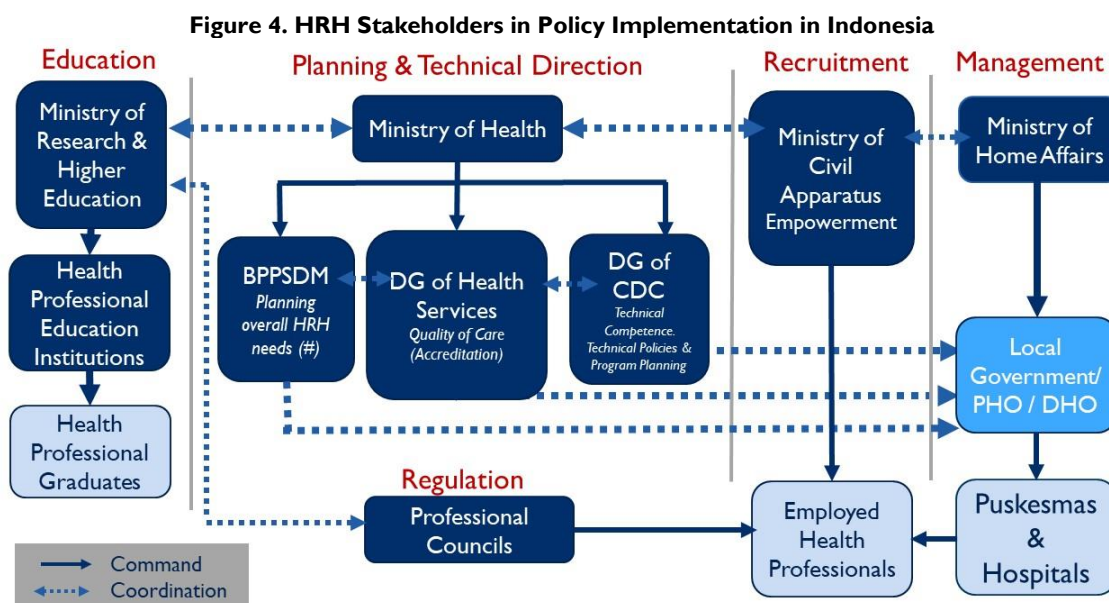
Figure 4. HRH Stakeholders in Policy Implementation in Indonesia

Education

Planning & Technical Direction

Recruitment

Management

Ministry of Research & Higher Education

Ministry of Health

Ministry of Civil Apparatus Empowerment

Ministry of Home Affairs

Health Professional Education Institutions

BPPSDM
Planning overall HRH needs (#)

DG of Health Services
Quality of Care (Accreditation)

DG of CDC
Technical Competence. Technical Policies & Program Planning

Local Government/ PHO / DHO

Health Professional Graduates

Regulation

Professional Councils

Employed Health Professionals

Puskesmas & Hospitals

Command

Coordination